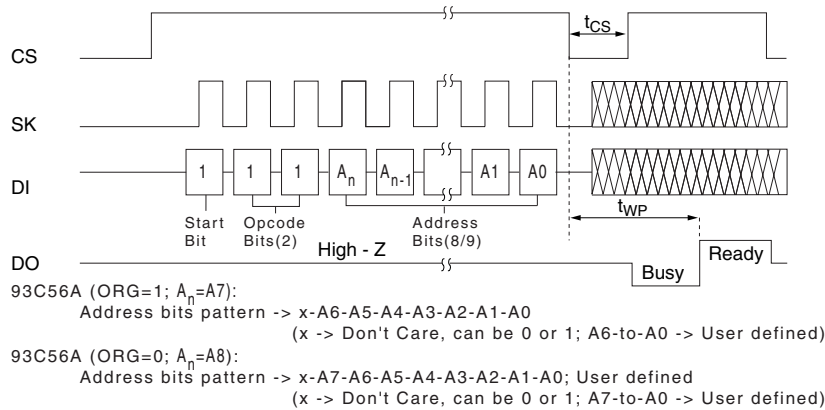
$t_{CS}$

CS

SK

DI

1

1

1

$A_n$

$A_{n-1}$

A1

A0

Start Bit

Opcode Bits(2)

Address Bits(8/9)

$t_{WP}$

High - Z

DO

Busy

Ready

93C56A (ORG=1; $A_n$=A7):
Address bits pattern -> x-A6-A5-A4-A3-A2-A1-A0
(x -> Don't Care, can be 0 or 1; A6-to-A0 -> User defined)
93C56A (ORG=0; $A_n$=A8):
Address bits pattern -> x-A7-A6-A5-A4-A3-A2-A1-A0; User defined
(x -> Don't Care, can be 0 or 1; A7-to-A0 -> User defined)